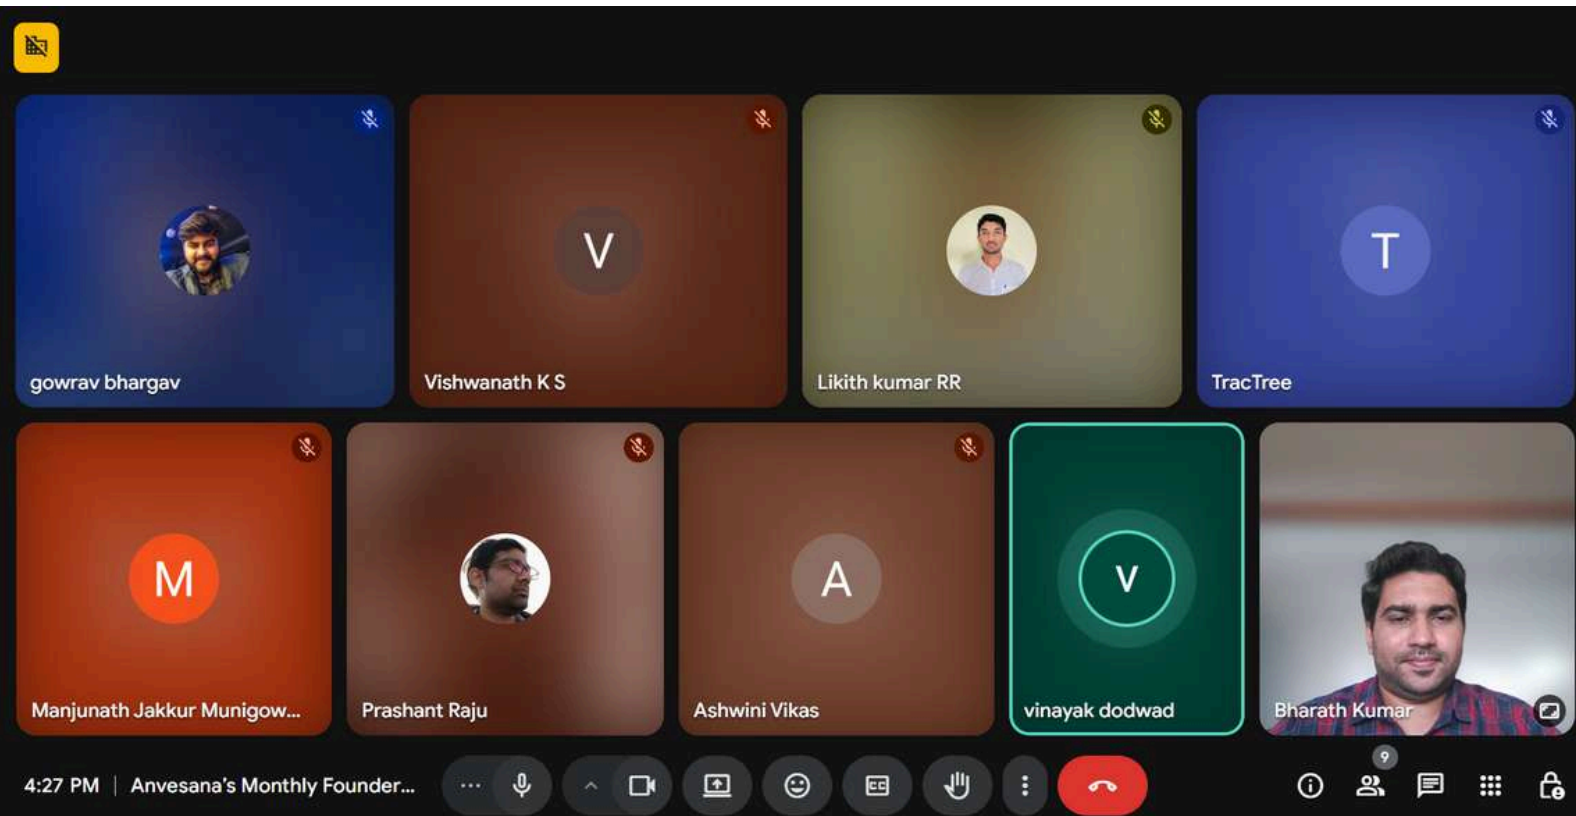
V
gowrav bhargav

V
Vishwanath K S

Likith kumar RR

T
TracTree

M
Manjunath Jakkur Munigow...

Prashant Raju

A
Ashwini Vikas

V
vinayak dodwad

Bharath Kumar

4:27 PM | Anvesana's Monthly Founder...

9